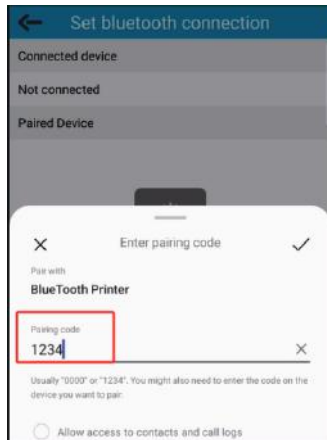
Set bluetooth connection

Connected device

Not connected

Paired Device

Enter pairing code

Pair with

BlueTooth Printer

Pairing code

1234

Usually "0000" or "1234". You might also need to enter the code on the device you want to pair.

Allow access to contacts and call logs